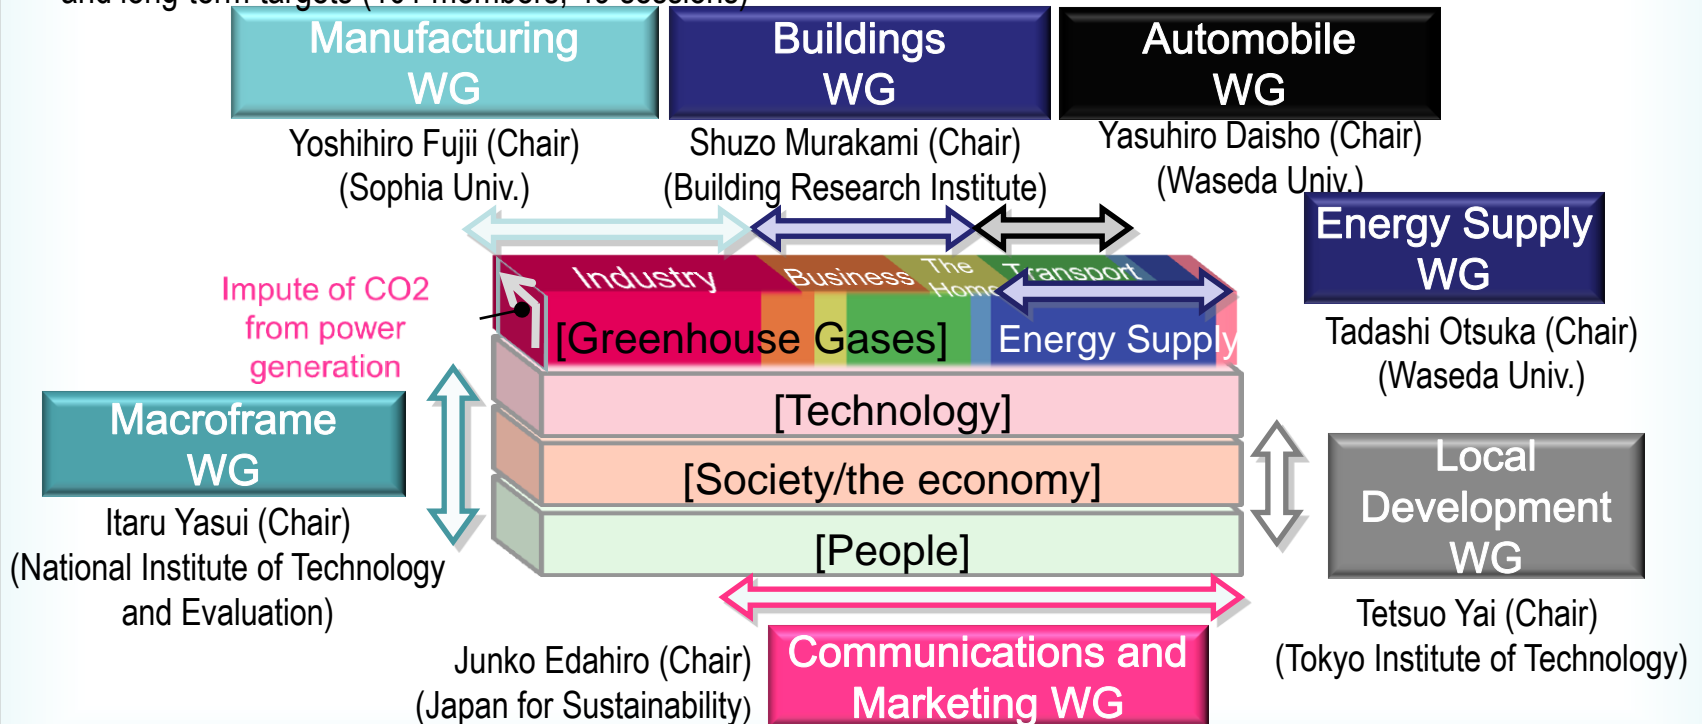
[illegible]

Manufacturing WG

Buildings WG

Automobile WG

Yoshihiro Fujii (Chair) (Sophia Univ.)

Shuzo Murakami (Chair) (Building Research Institute)

Yasuhiro Daisho (Chair) (Waseda Univ.)

Energy Supply WG

Tadashi Otsuka (Chair) (Waseda Univ.)

Impute of CO2 from power generation

Industry

Business

The Home

Transport

[Greenhouse Gases]

Energy Supply

[Technology]

[Society/the economy]

[People]

Macroframe WG

Itaru Yasui (Chair) (National Institute of Technology and Evaluation)

Local Development WG

Tetsuo Yai (Chair) (Tokyo Institute of Technology)

Junko Edahiro (Chair) (Japan for Sustainability)

Communications and Marketing WG